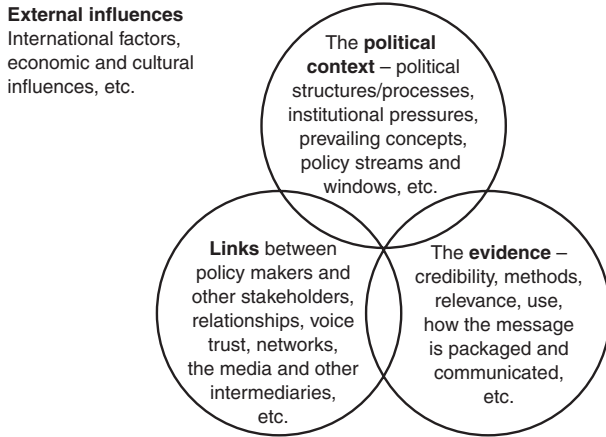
**External influences**
International factors, economic and cultural influences, etc.

The **political context** – political structures/processes, institutional pressures, prevailing concepts, policy streams and windows, etc.

**Links** between policy makers and other stakeholders, relationships, voice trust, networks, the media and other intermediaries, etc.

The **evidence** – credibility, methods, relevance, use, how the message is packaged and communicated, etc.